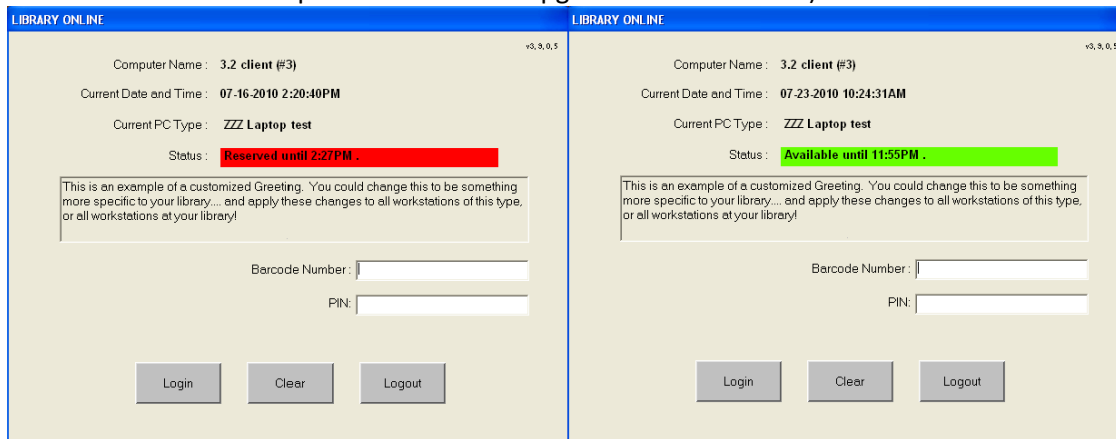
LIBRARY ONLINE

v3, 9, 0, 5

Computer Name : 3.2 client (#3)

Current Date and Time : 07-16-2010 2:20:40PM

Current PC Type : ZZZ Laptop test

Status : Reserved until 2:27PM .

This is an example of a customized Greeting. You could change this to be something more specific to your library.... and apply these changes to all workstations of this type, or all workstations at your library!

Barcode Number :

PIN:

Login Clear Logout

LIBRARY ONLINE

v3, 9, 0, 5

Computer Name : 3.2 client (#3)

Current Date and Time : 07-23-2010 10:24:31AM

Current PC Type : ZZZ Laptop test

Status : Available until 11:55PM .

This is an example of a customized Greeting. You could change this to be something more specific to your library.... and apply these changes to all workstations of this type, or all workstations at your library!

Barcode Number :

PIN:

Login Clear Logout